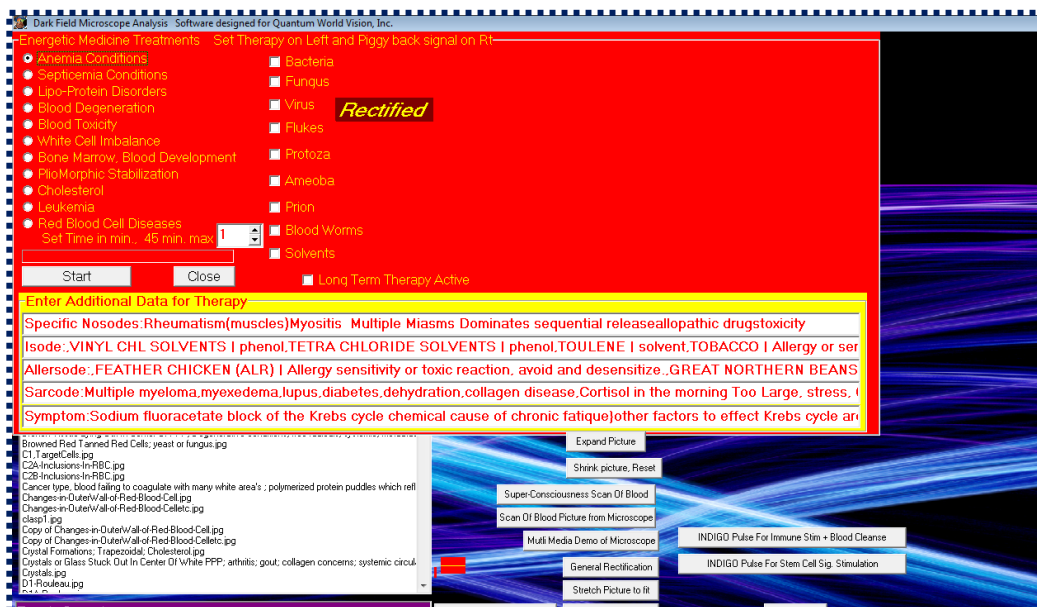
Dark Field Microscope Analysis Software designed for Quantum World Vision, Inc.

Energetic Medicine Treatments Set Therapy on Left and Piggy back signal on Rt

Anemia Conditions
Septicemia Conditions
Lipo-Protein Disorders
Blood Degeneration
Blood Toxicity
White Cell Imbalance
Bone Marrow, Blood Development
PlioMorphic Stabilization
Cholesterol
Leukemia
Red Blood Cell Diseases
Set Time in min.: 45 min. max 1

Start
Close

Bacteria
Fungus
Virus
Flukes
Protoza
Ameoba
Prion
Blood Worms
Solvents

Rectified

Long Term Therapy Active

Enter Additional Data for Therapy

Specific Nosodes:Rheumatism(muscles)Myositis Multiple Miasms Dominates sequential releaseallopathic drugstoxicity

Isode:,VINYL CHL SOLVENTS I phenol,TETRA CHLORIDE SOLVENTS I phenol,TOULENE I solvent,TOBACCO I Allergy or ser

Allersode:,FEATHER CHICKEN (ALR) I Allergy sensitivity or toxic reaction, avoid and desensitize.,GREAT NORTHERN BEANS

Sarcode:Multiple myeloma,myexedema,lupus,diabetes,dehydration,collagen disease,Cortisol in the morning Too Large, stress, (

Symptom:Sodium fluoracetate block of the Krebs cycle chemical cause of chronic fatique)other factors to effect Krebs cycle ar

Browned Red Tanned Red Cells; yeast or fungus.jpg
C1,TargetCells.jpg
C2A-Inclusions-In-RBC.jpg
C2B-Inclusions-In-RBC.jpg
Cancer type, blood failing to coagulate with many white area's ; polymerized protein puddles which refl
Changes-in-OuterWall-of-Red-Blood-Cell.jpg
Changes-in-OuterWall-of-Red-Blood-Celletc.jpg
clasp1.jpg
Copy of Changes-in-OuterWall-of-Red-Blood-Cell.jpg
Copy of Changes-in-OuterWall-of-Red-Blood-Celletc.jpg
Cystal Formations; Trapezoidal; Cholesterol.jpg
Crystals or Glass Stuck Out In Center Of White PPP; arthritis; gout; collagen concerns; systemic circul
Crystals.jpg
D1-Rouleau.jpg

Expand Picture
Shrink picture, Reset
Super-Consciousness Scan Of Blood
Scan Of Blood Picture from Microscope
Multi Media Demo of Microscope
General Rectification
Stretch Picture to fit
INDIGO Pulse For Immune Stim + Blood Cleanse
INDIGO Pulse For Stem Cell Sig. Stimulation